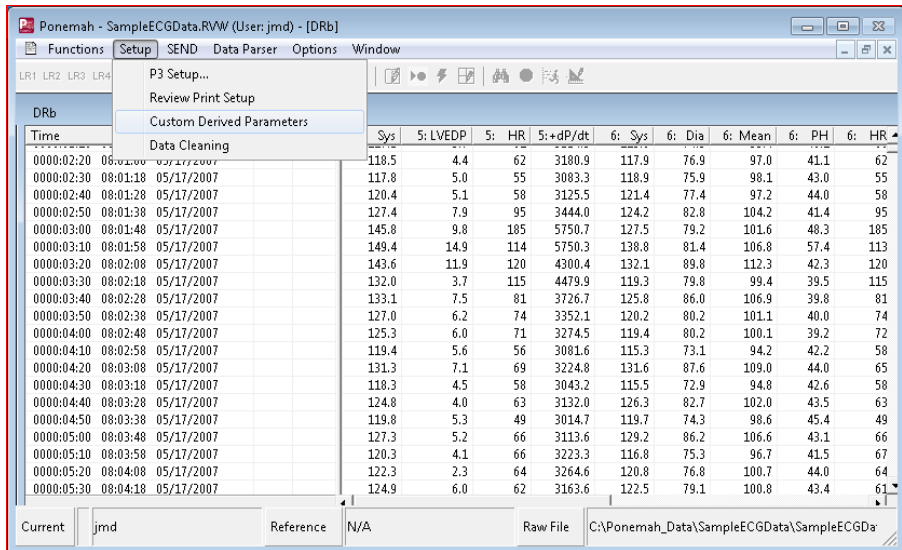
Ponemah - SampleECGData.RVW (User: jmd) - [DRb]

Functions Setup SEND Data Parser Options Window

LR1 LR2 LR3 LR4

P3 Setup...
Review Print Setup
Custom Derived Parameters
Data Cleaning

DRb

| Time | | | Sys | 5: LVEDP | 5: HR | 5:+dP/dt | 6: Sys | 6: Dia | 6: Mean | 6: PH | 6: HR |
|---|---|---|---|---|---|---|---|---|---|---|---|
| 0000:02:20 | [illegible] | 05/17/2007 | 118.5 | 4.4 | 62 | 3180.9 | 117.9 | 76.9 | 97.0 | 41.1 | 62 |
| 0000:02:30 | 08:01:18 | 05/17/2007 | 117.8 | 5.0 | 55 | 3083.3 | 118.9 | 75.9 | 98.1 | 43.0 | 55 |
| 0000:02:40 | 08:01:28 | 05/17/2007 | 120.4 | 5.1 | 58 | 3125.5 | 121.4 | 77.4 | 97.2 | 44.0 | 58 |
| 0000:02:50 | 08:01:38 | 05/17/2007 | 127.4 | 7.9 | 95 | 3444.0 | 124.2 | 82.8 | 104.2 | 41.4 | 95 |
| 0000:03:00 | 08:01:48 | 05/17/2007 | 145.8 | 9.8 | 185 | 5750.7 | 127.5 | 79.2 | 101.6 | 48.3 | 185 |
| 0000:03:10 | 08:01:58 | 05/17/2007 | 149.4 | 14.9 | 114 | 5750.3 | 138.8 | 81.4 | 106.8 | 57.4 | 113 |
| 0000:03:20 | 08:02:08 | 05/17/2007 | 143.6 | 11.9 | 120 | 4300.4 | 132.1 | 89.8 | 112.3 | 42.3 | 120 |
| 0000:03:30 | 08:02:18 | 05/17/2007 | 132.0 | 3.7 | 115 | 4479.9 | 119.3 | 79.8 | 99.4 | 39.5 | 115 |
| 0000:03:40 | 08:02:28 | 05/17/2007 | 133.1 | 7.5 | 81 | 3726.7 | 125.8 | 86.0 | 106.9 | 39.8 | 81 |
| 0000:03:50 | 08:02:38 | 05/17/2007 | 127.0 | 6.2 | 74 | 3352.1 | 120.2 | 80.2 | 101.1 | 40.0 | 74 |
| 0000:04:00 | 08:02:48 | 05/17/2007 | 125.3 | 6.0 | 71 | 3274.5 | 119.4 | 80.2 | 100.1 | 39.2 | 72 |
| 0000:04:10 | 08:02:58 | 05/17/2007 | 119.4 | 5.6 | 56 | 3081.6 | 115.3 | 73.1 | 94.2 | 42.2 | 58 |
| 0000:04:20 | 08:03:08 | 05/17/2007 | 131.3 | 7.1 | 69 | 3224.8 | 131.6 | 87.6 | 109.0 | 44.0 | 65 |
| 0000:04:30 | 08:03:18 | 05/17/2007 | 118.3 | 4.5 | 58 | 3043.2 | 115.5 | 72.9 | 94.8 | 42.6 | 58 |
| 0000:04:40 | 08:03:28 | 05/17/2007 | 124.8 | 4.0 | 63 | 3132.0 | 126.3 | 82.7 | 102.0 | 43.5 | 63 |
| 0000:04:50 | 08:03:38 | 05/17/2007 | 119.8 | 5.3 | 49 | 3014.7 | 119.7 | 74.3 | 98.6 | 45.4 | 49 |
| 0000:05:00 | 08:03:48 | 05/17/2007 | 127.3 | 5.2 | 66 | 3113.6 | 129.2 | 86.2 | 106.6 | 43.1 | 66 |
| 0000:05:10 | 08:03:58 | 05/17/2007 | 120.3 | 4.1 | 66 | 3223.3 | 116.8 | 75.3 | 96.7 | 41.5 | 67 |
| 0000:05:20 | 08:04:08 | 05/17/2007 | 122.3 | 2.3 | 64 | 3264.6 | 120.8 | 76.8 | 100.7 | 44.0 | 64 |
| 0000:05:30 | 08:04:18 | 05/17/2007 | 124.9 | 6.0 | 62 | 3163.6 | 122.5 | 79.1 | 100.8 | 43.4 | 61 |

Current | jmd | Reference | N/A | Raw File | C:\Ponemah_Data\SampleECGData\SampleECGDa